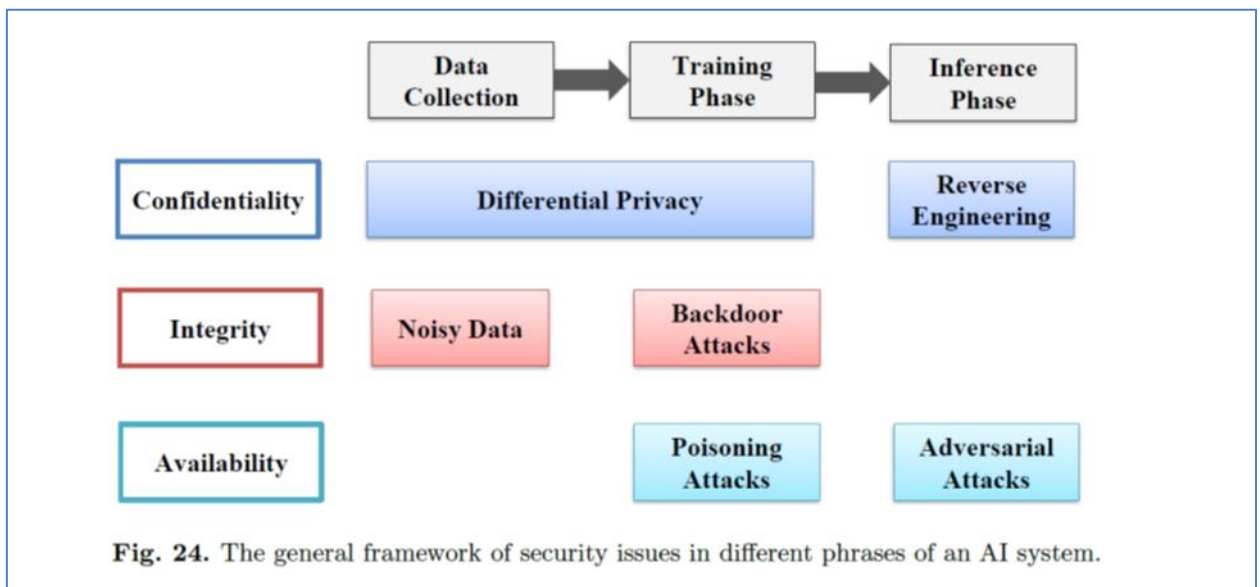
Data Collection

Training Phase

Inference Phase

Confidentiality

Differential Privacy

Reverse Engineering

Integrity

Noisy Data

Backdoor Attacks

Availability

Poisoning Attacks

Adversarial Attacks

**Fig. 24.** The general framework of security issues in different phrases of an AI system.